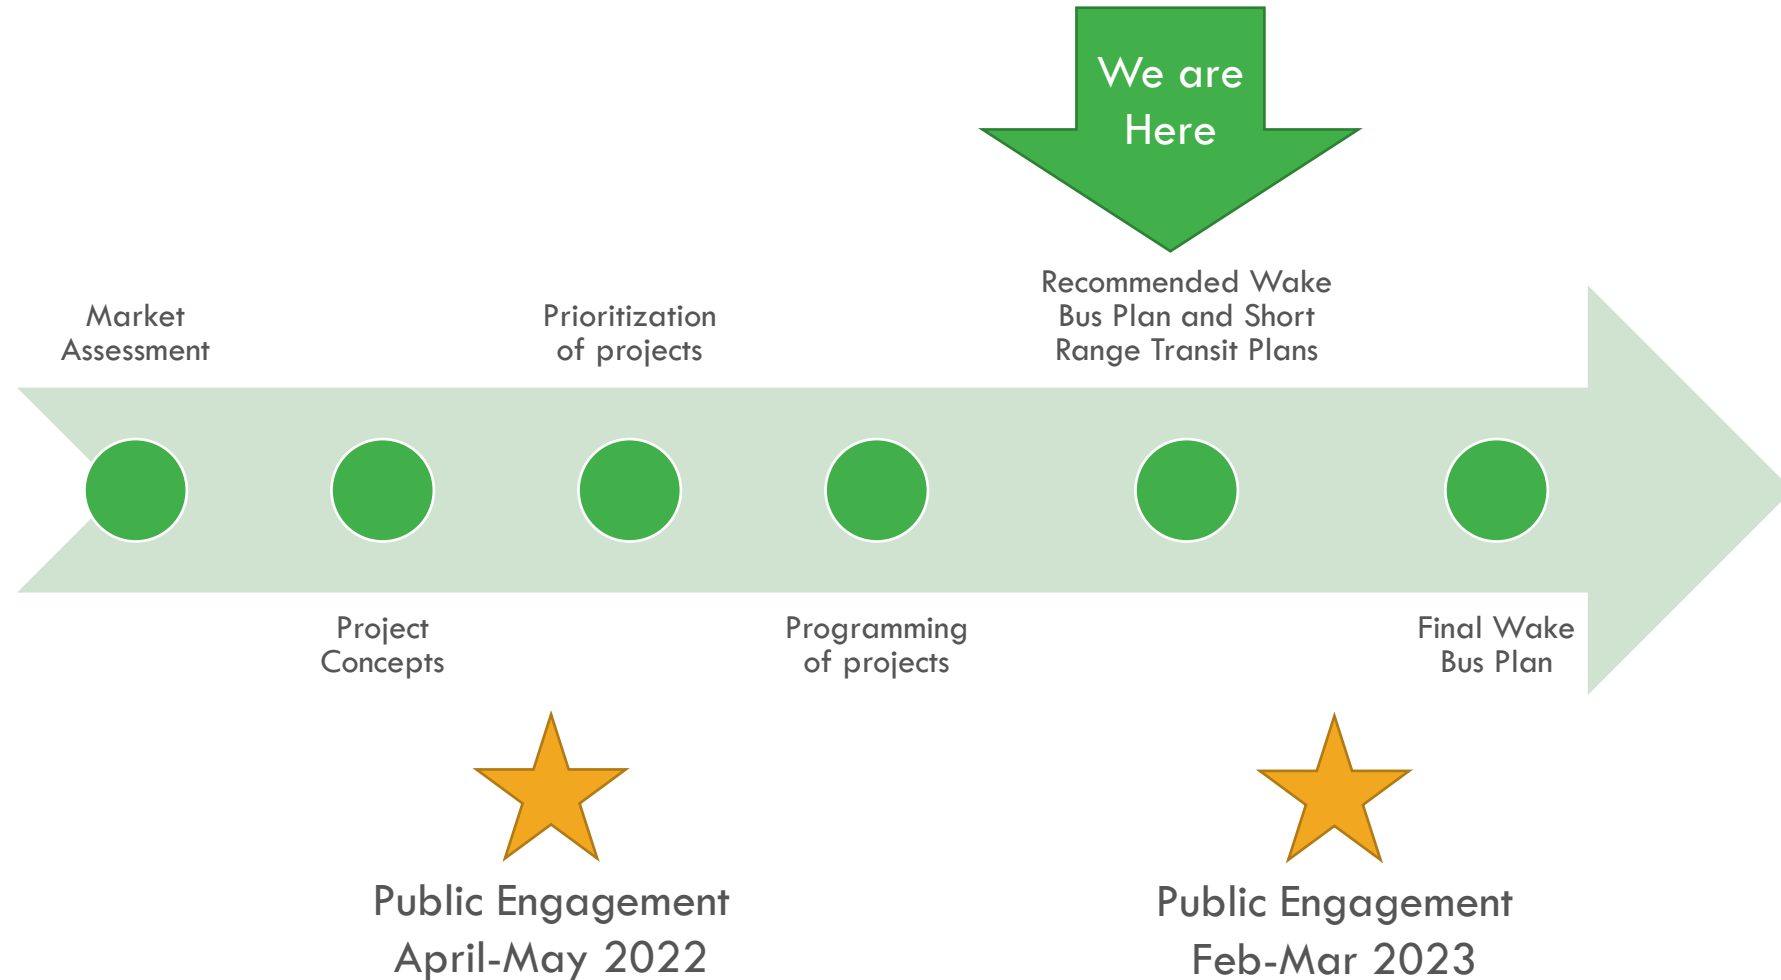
We are Here

Market Assessment

Prioritization of projects

Recommended Wake Bus Plan and Short Range Transit Plans

Project Concepts

Programming of projects

Final Wake Bus Plan

Public Engagement April-May 2022

Public Engagement Feb-Mar 2023